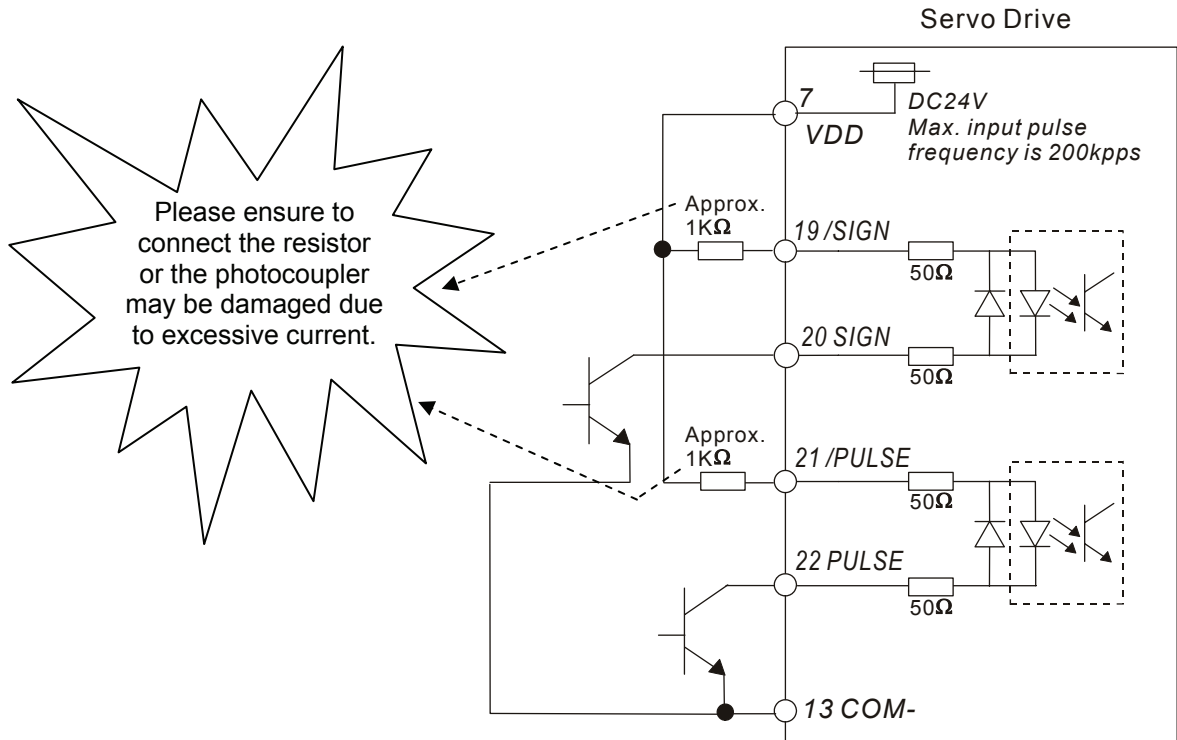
Servo Drive

7
VDD

DC24V
Max. input pulse frequency is 200kpps

Please ensure to connect the resistor or the photocoupler may be damaged due to excessive current.

Approx.
1K$\Omega$

19 /SIGN

50$\Omega$

20 SIGN

50$\Omega$

Approx.
1K$\Omega$

21 /PULSE

50$\Omega$

22 PULSE

50$\Omega$

13 COM-